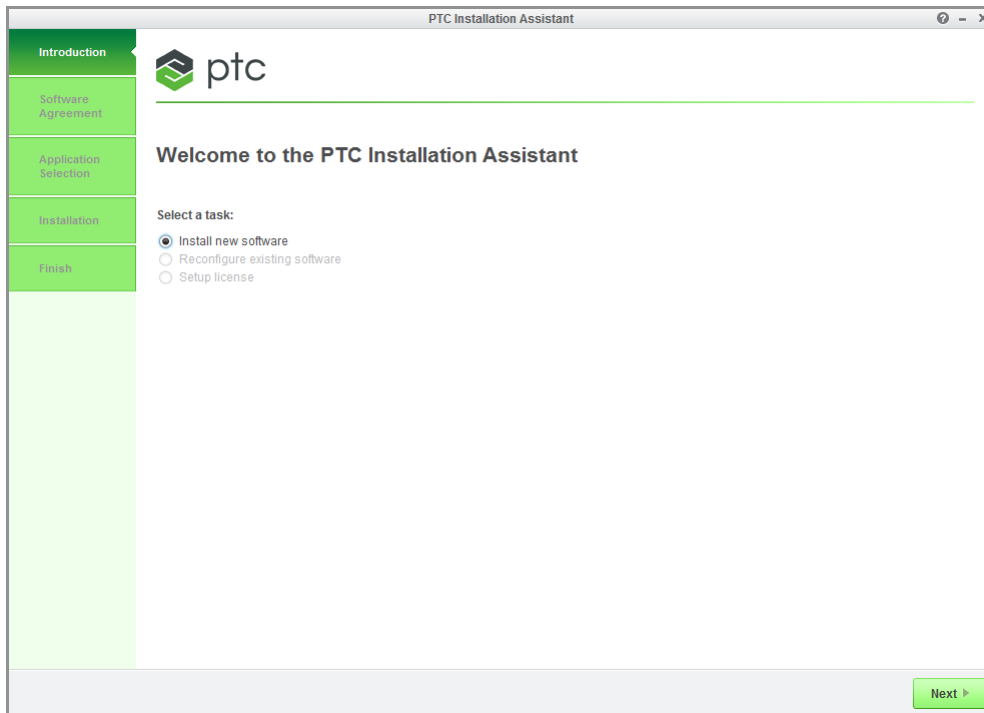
PTC Installation Assistant

Introduction

Software Agreement

Application Selection

Installation

Finish

ptc

Welcome to the PTC Installation Assistant

Select a task:

Install new software

Reconfigure existing software

Setup license

Next